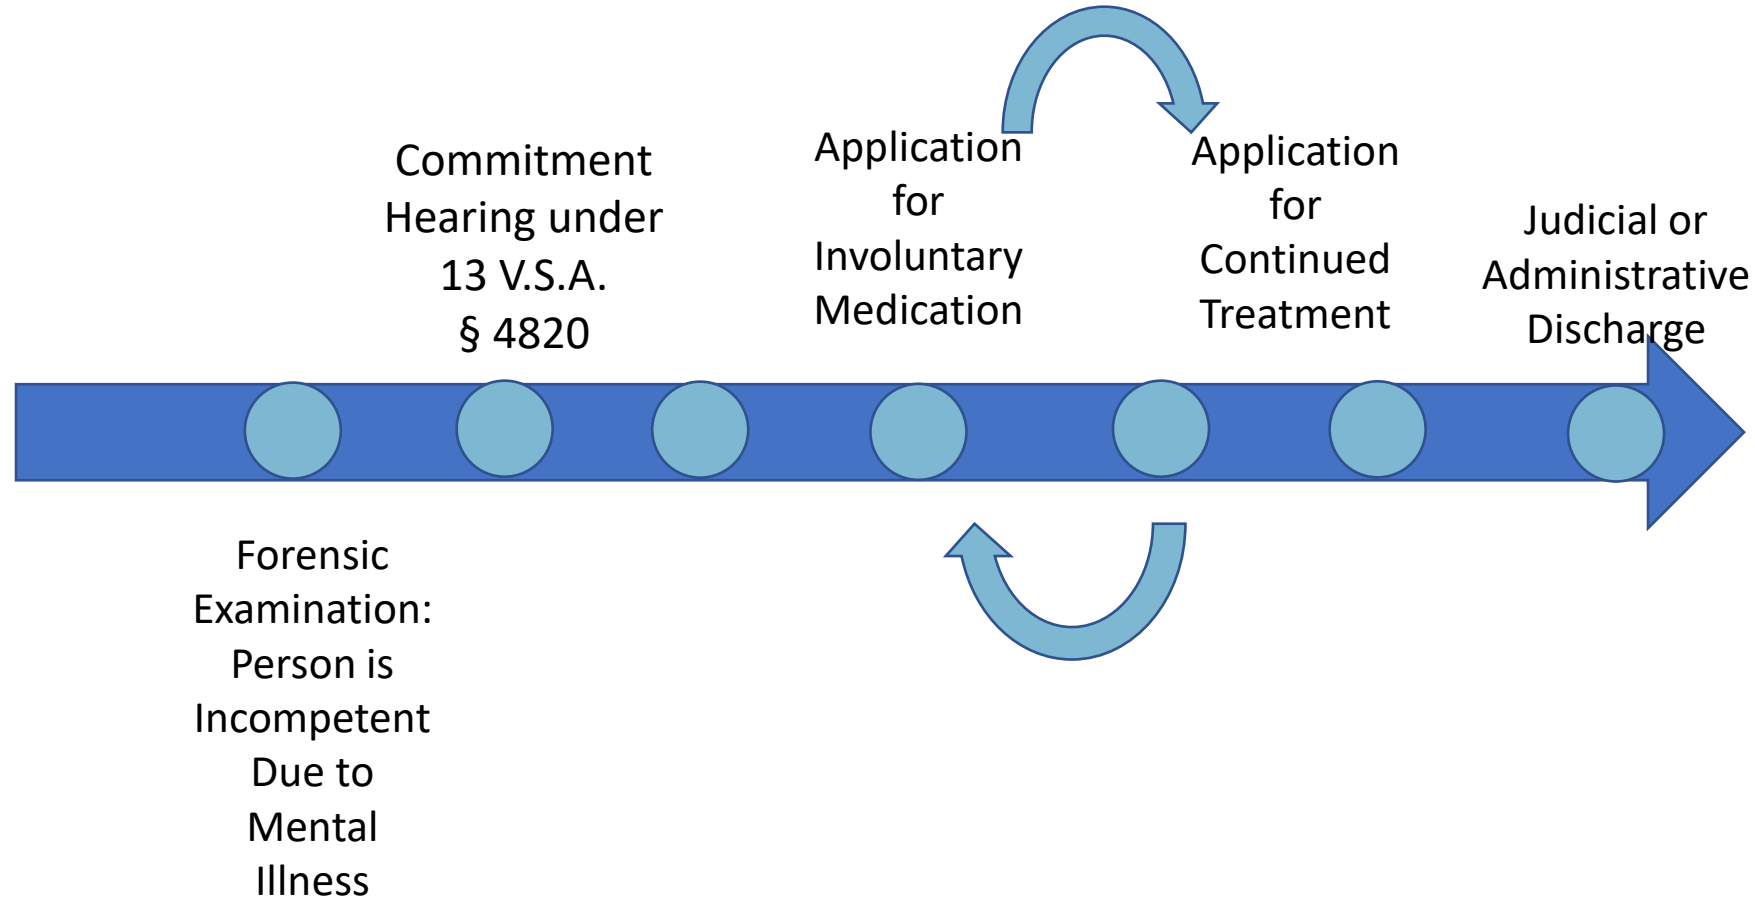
Commitment Hearing under 13 V.S.A. § 4820

Application for Involuntary Medication

Application for Continued Treatment

Judicial or Administrative Discharge

Forensic Examination: Person is Incompetent Due to Mental Illness